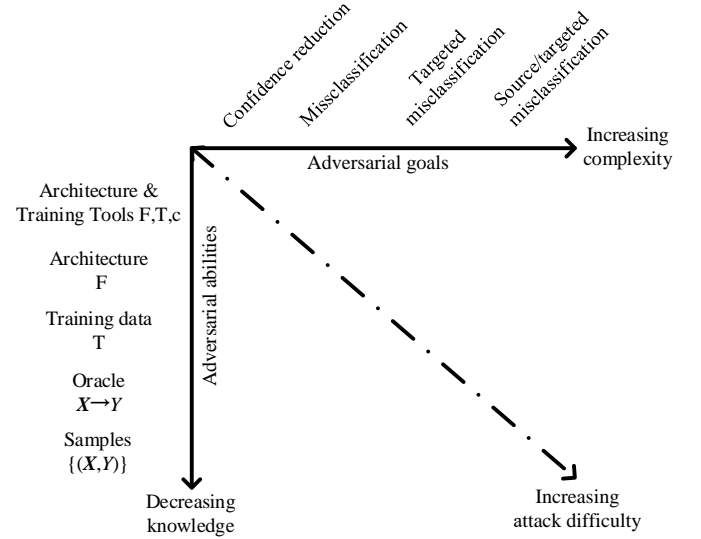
Confidence reduction

Missclassification

Targeted misclassification

Source/targeted misclassification

Increasing complexity

Adversarial goals

Architecture & Training Tools F,T,c

Architecture F

Training data T

Oracle $X \rightarrow Y$

Samples $\{(X,Y)\}$

Adversarial abilities

Decreasing knowledge

Increasing attack difficulty